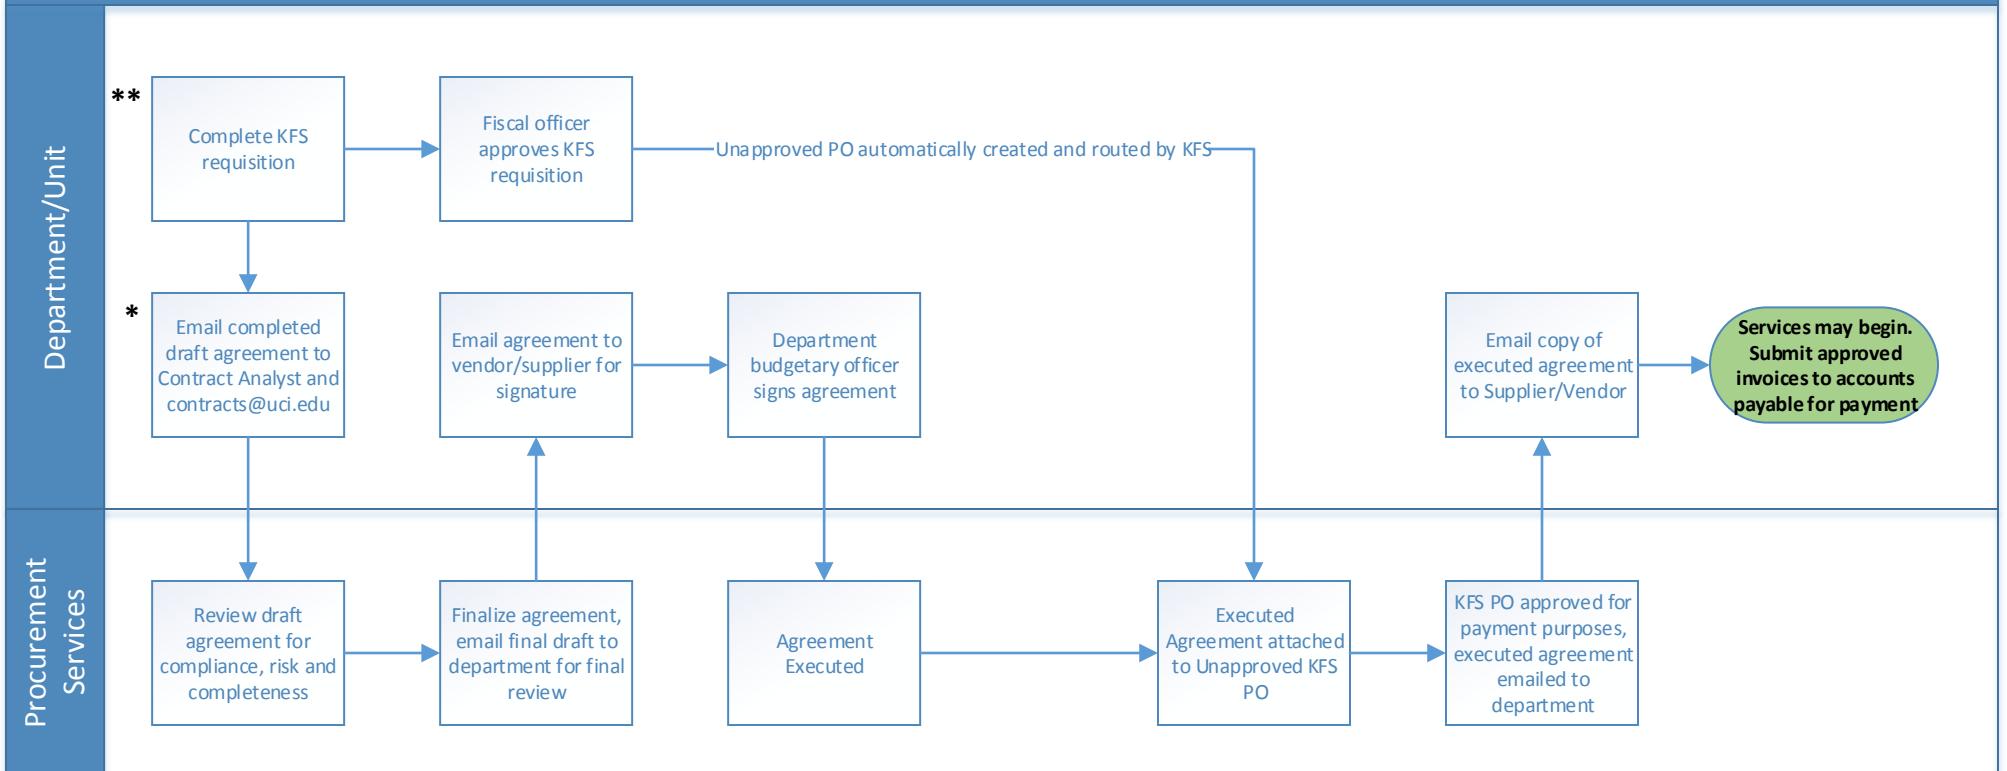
Department/Unit

**

Complete KFS requisition

Fiscal officer approves KFS requisition

Unapproved PO automatically created and routed by KFS

*

Email completed draft agreement to Contract Analyst and contracts@uci.edu

Email agreement to vendor/supplier for signature

Department budgetary officer signs agreement

Email copy of executed agreement to Supplier/Vendor

Services may begin. Submit approved invoices to accounts payable for payment

Procurement Services

Review draft agreement for compliance, risk and completeness

Finalize agreement, email final draft to department for final review

Agreement Executed

Executed Agreement attached to Unapproved KFS PO

KFS PO approved for payment purposes, executed agreement emailed to department